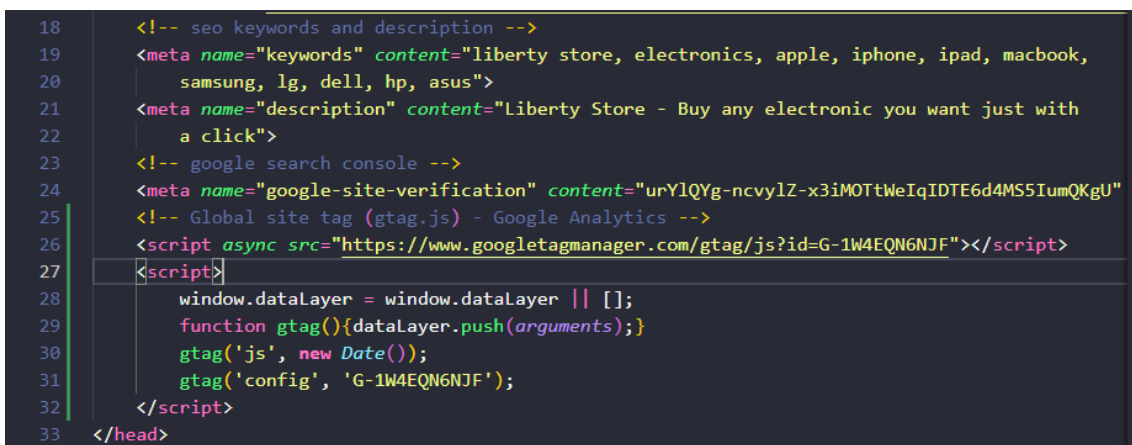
18 <!-- seo keywords and description -->
19 <meta name="keywords" content="liberty store, electronics, apple, iphone, ipad, macbook,
20 samsung, lg, dell, hp, asus">
21 <meta name="description" content="Liberty Store - Buy any electronic you want just with
22 a click">
23 <!-- google search console -->
24 <meta name="google-site-verification" content="urYlQYg-ncvylZ-x3iMOTtWeIqIDTE6d4MS5IumQKgU"
25 <!-- Global site tag (gtag.js) - Google Analytics -->
26 <script async src="https://www.googletagmanager.com/gtag/js?id=G-1W4EQN6NJF"></script>
27 <script>
28 window.dataLayer = window.dataLayer || [];
29 function gtag(){dataLayer.push(arguments);}
30 gtag('js', new Date());
31 gtag('config', 'G-1W4EQN6NJF');
32 </script>
33 </head>